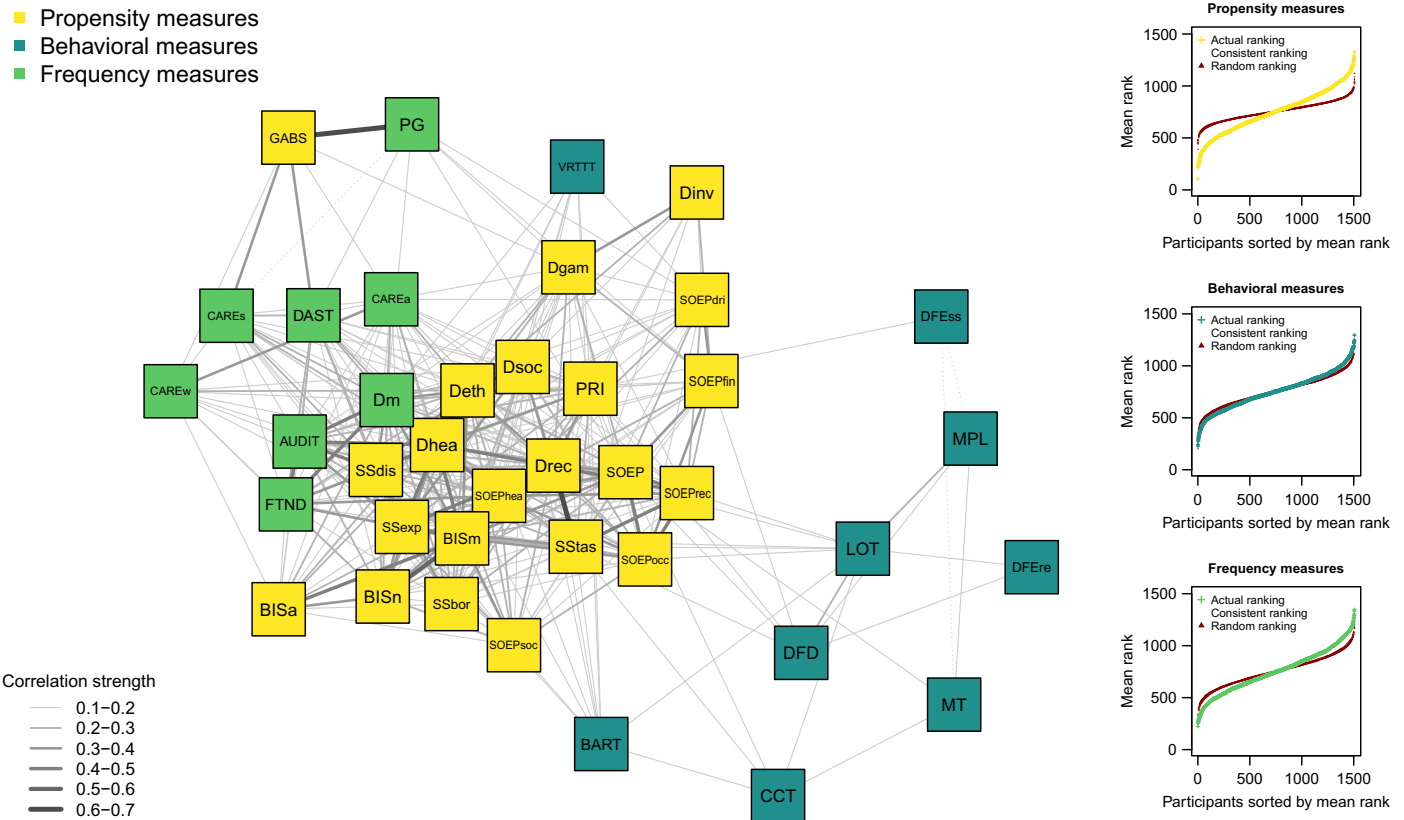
Propensity measures
Behavioral measures
Frequency measures

GABS
PG
VRTTT
Dinv
Dgam
SOEPdri
CAREs
DAST
CAREa
DFEss
CAREw
Dsoc
Deth
PRI
SOEPfin
Dm
AUDIT
Dhea
SSdis
MPL
Drec
SOEP
SOEPhea
SOEPrec
FTND
SSexp
BISm
SStas
SOEPocc
LOT
DFEre
BISa
BISn
SSbor
SOEPsoc
DFD
MT
BART
CCT

Correlation strength
0.1−0.2
0.2−0.3
0.3−0.4
0.4−0.5
0.5−0.6
0.6−0.7

Propensity measures
Actual ranking
Consistent ranking
Random ranking
Mean rank
1500
1000
500
0
0
500
1000
1500
Participants sorted by mean rank

Behavioral measures
Actual ranking
Consistent ranking
Random ranking
Mean rank
1500
1000
500
0
0
500
1000
1500
Participants sorted by mean rank

Frequency measures
Actual ranking
Consistent ranking
Random ranking
Mean rank
1500
1000
500
0
0
500
1000
1500
Participants sorted by mean rank